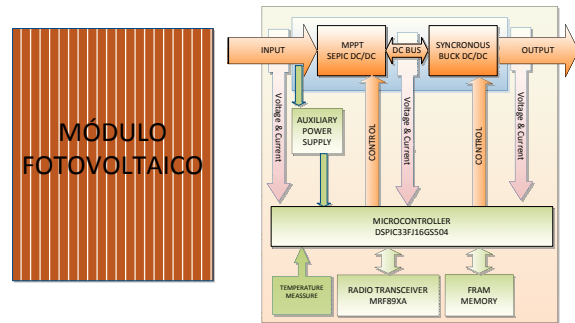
MÓDULO FOTOVOLTAICO

INPUT

MPPT SEPIC DC/DC

DC BUS

SYNCRONOUS BUCK DC/DC

OUTPUT

Voltage & Current

AUXILIARY POWER SUPPLY

CONTROL

Voltage & Current

CONTROL

Voltage & Current

MICROCONTROLLER DSPIC33FJ16GS504

TEMPERATURE MEASSURE

RADIO TRANSCEIVER MRF89XA

FRAM MEMORY